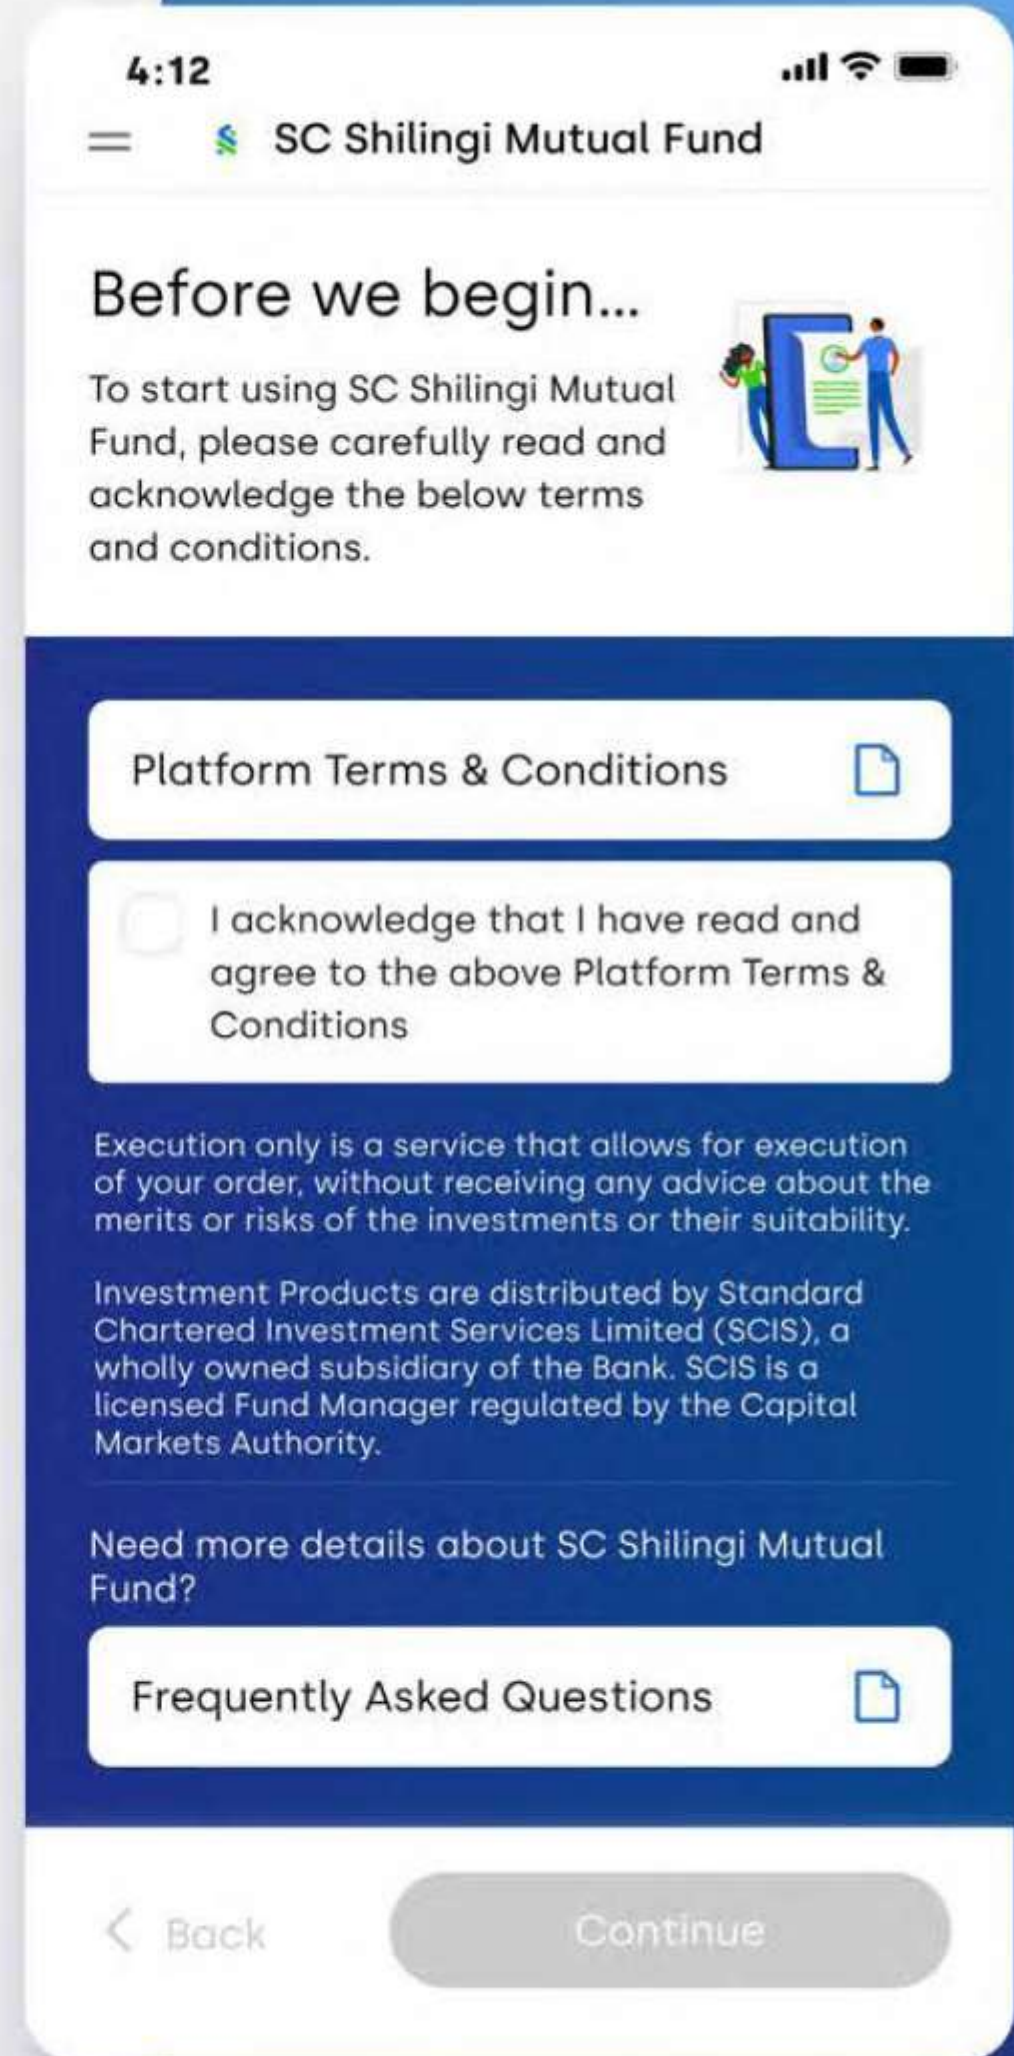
4:12

SC Shilingi Mutual Fund

Before we begin...

To start using SC Shilingi Mutual Fund, please carefully read and acknowledge the below terms and conditions.

Platform Terms & Conditions

I acknowledge that I have read and agree to the above Platform Terms & Conditions

Execution only is a service that allows for execution of your order, without receiving any advice about the merits or risks of the investments or their suitability.

Investment Products are distributed by Standard Chartered Investment Services Limited (SCIS), a wholly owned subsidiary of the Bank. SCIS is a licensed Fund Manager regulated by the Capital Markets Authority.

Need more details about SC Shilingi Mutual Fund?

Frequently Asked Questions

Back

Continue